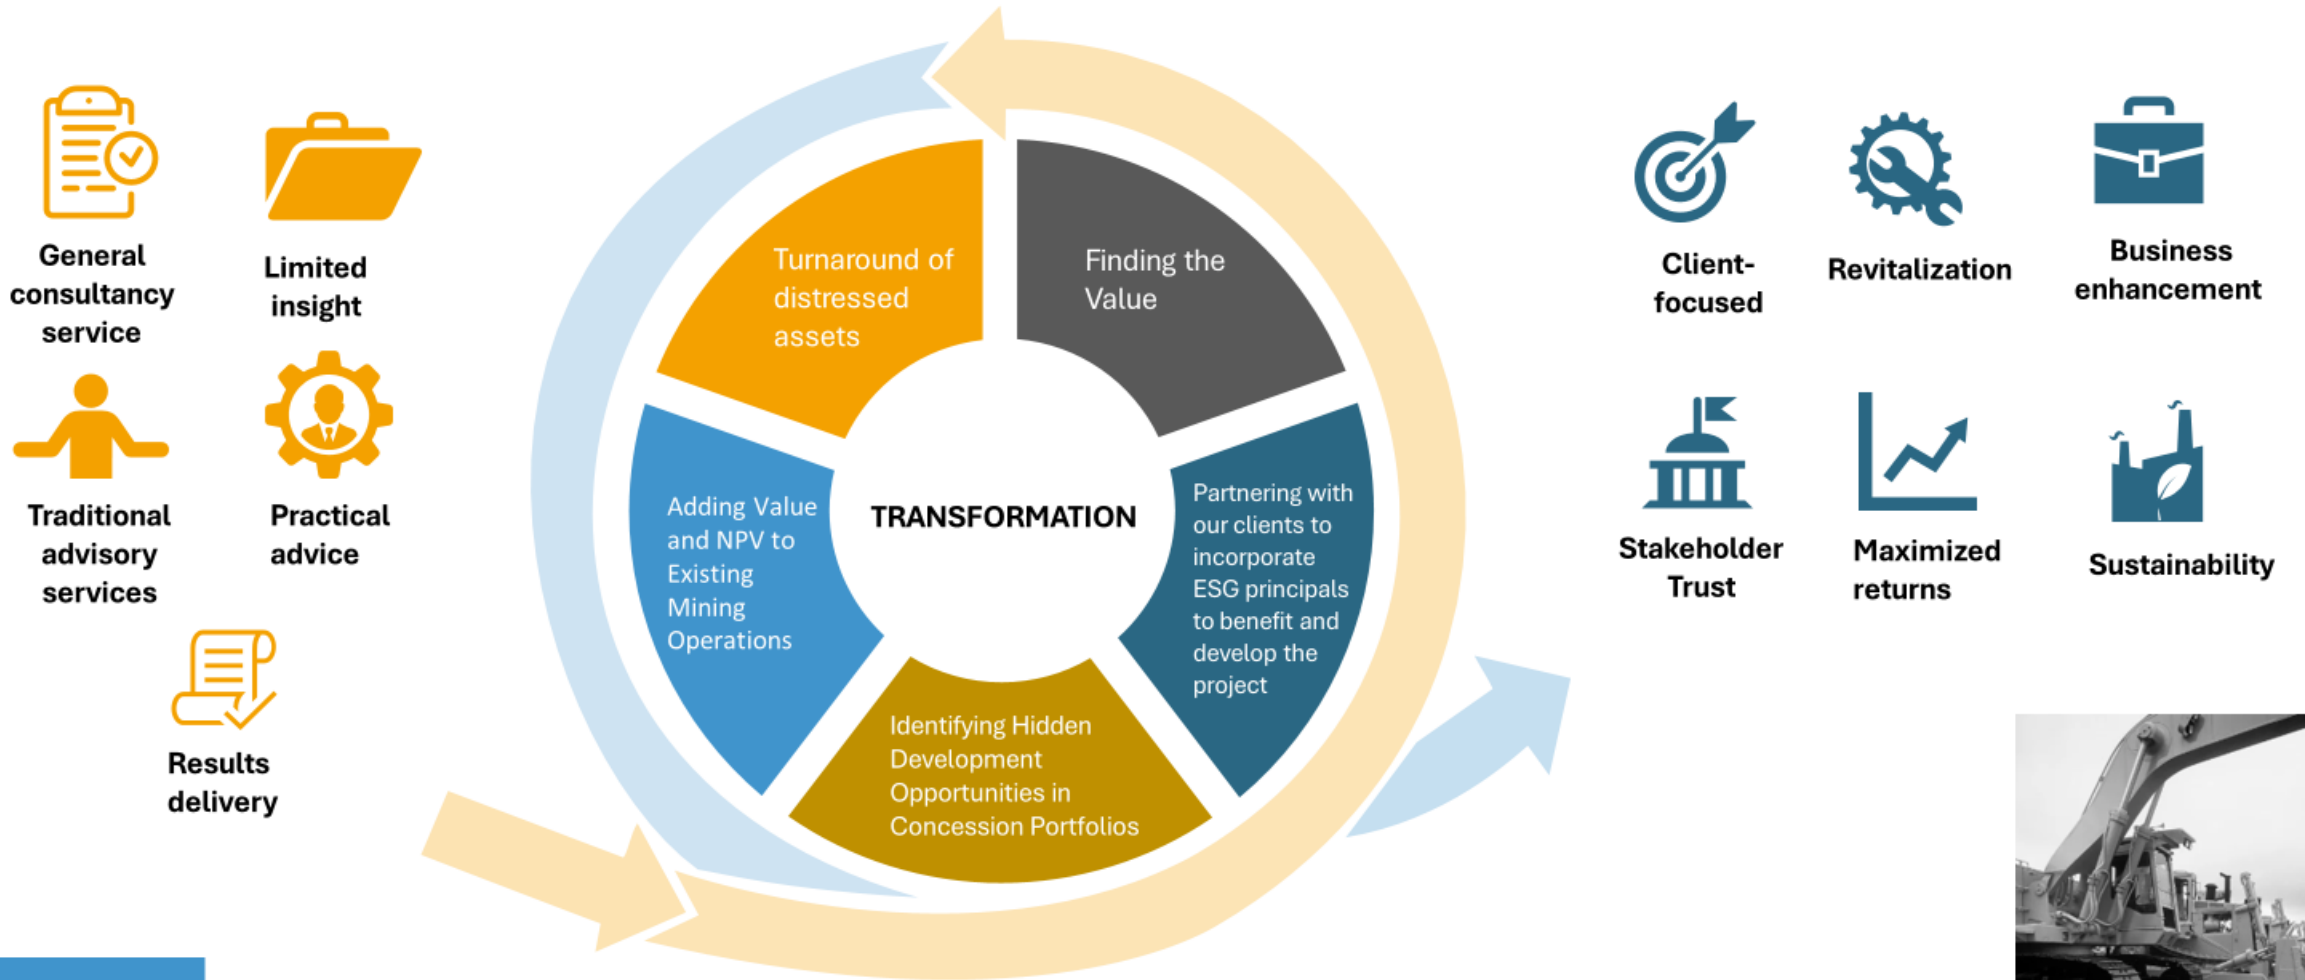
General consultancy service

Limited insight

Traditional advisory services

Practical advice

Results delivery

Turnaround of distressed assets

Finding the Value

TRANSFORMATION

Adding Value and NPV to Existing Mining Operations

Partnering with our clients to incorporate ESG principals to benefit and develop the project

Identifying Hidden Development Opportunities in Concession Portfolios

Client-focused

Revitalization

Business enhancement

Stakeholder Trust

Maximized returns

Sustainability